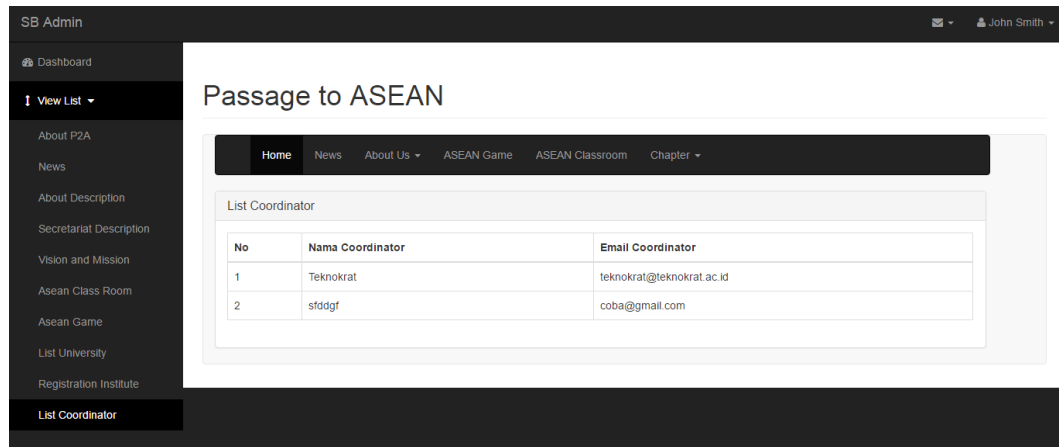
SB Admin

John Smith

Dashboard

View List

About P2A

News

About Description

Secretariat Description

Vision and Mission

Asean Class Room

Asean Game

List University

Registration Institute

List Coordinator

Passage to ASEAN

Home News About Us ASEAN Game ASEAN Classroom Chapter

List Coordinator

| No | Nama Coordinator | Email Coordinator |
|---|---|---|
| 1 | Teknokrat | teknokrat@teknokrat.ac.id |
| 2 | sfddgf | coba@gmail.com |